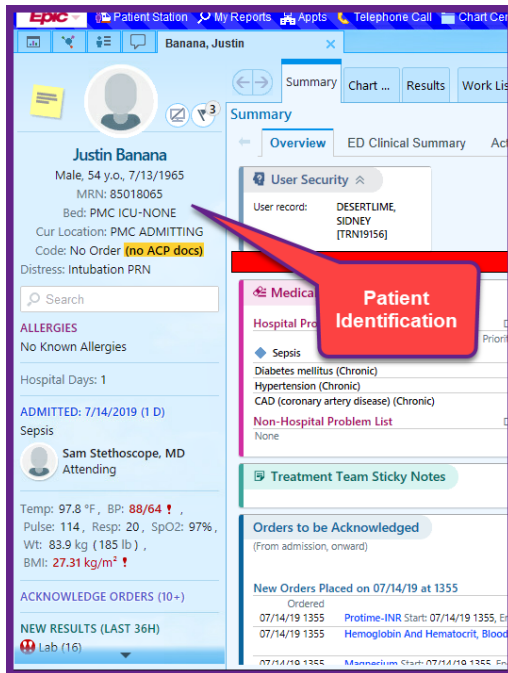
Epic Patient Station My Reports Appts Telephone Call Chart Cen

Banana, Justin

3

Justin Banana
Male, 54 y.o., 7/13/1965
MRN: 85018065
Bed: PMC ICU-NONE
Cur Location: PMC ADMITTING
Code: No Order (no ACP docs)
Distress: Intubation PRN

Search

ALLERGIES
No Known Allergies

Hospital Days: 1

ADMITTED: 7/14/2019 (1 D)
Sepsis

Sam Stethoscope, MD
Attending

Temp: 97.8 °F, BP: 88/64 !, Pulse: 114, Resp: 20, SpO2: 97%, Wt: 83.9 kg (185 lb), BMI: 27.31 kg/m² !

ACKNOWLEDGE ORDERS (10+)

NEW RESULTS (LAST 36H)
Lab (16)

Summary | Chart ... | Results | Work Lis

Summary

Overview | ED Clinical Summary | Act

User Security
User record: DESERTLIME, SIDNEY [TRN19156]

Medica
Hospital Pro
Priori
Sepsis
Diabetes mellitus (Chronic)
Hypertension (Chronic)
CAD (coronary artery disease) (Chronic)
Non-Hospital Problem List
None

Patient Identification

Treatment Team Sticky Notes

Orders to be Acknowledged
(From admission, onward)

New Orders Placed on 07/14/19 at 1355
Ordered
07/14/19 1355 Protime-INR Start: 07/14/19 1355, En
07/14/19 1355 Hemoglobin And Hematocrit, Blood
07/14/19 1355 Magnesium Start: 07/14/19 1355, En